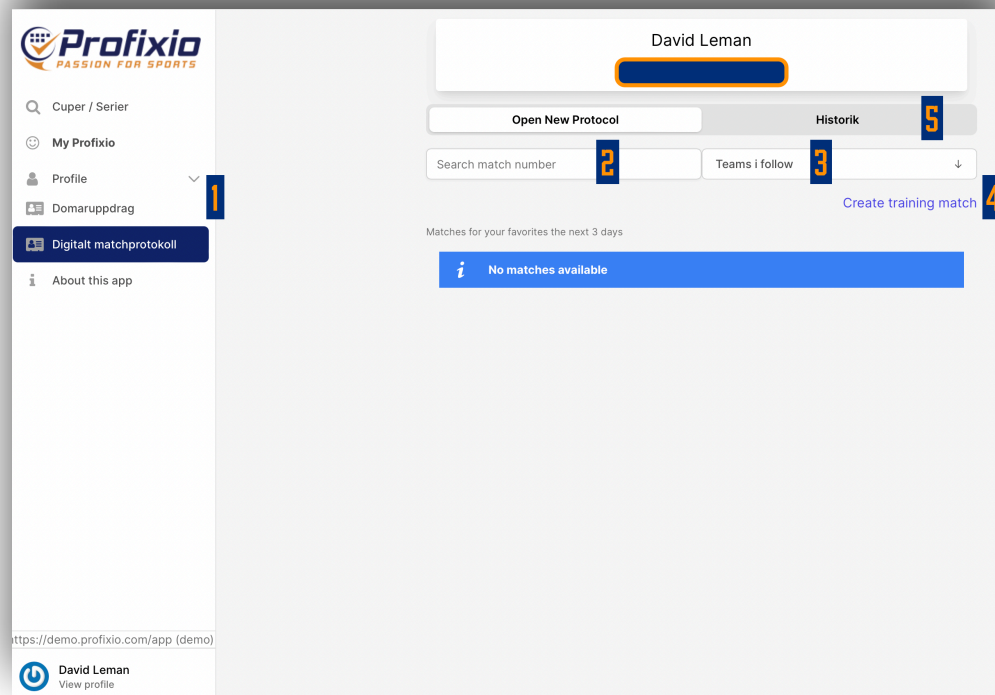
Profixio
PASSION FOR SPORTS

Cuper / Serier
My Profixio
Profile
Domaruppdrag
Digitalt matchprotokoll
About this app

1

David Leman

Open New Protocol
Historik
5

Search match number
2
Teams i follow
3
↓

Create training match
4

Matches for your favorites the next 3 days

No matches available

ttps://demo.profixio.com/app (demo)

David Leman
View profile